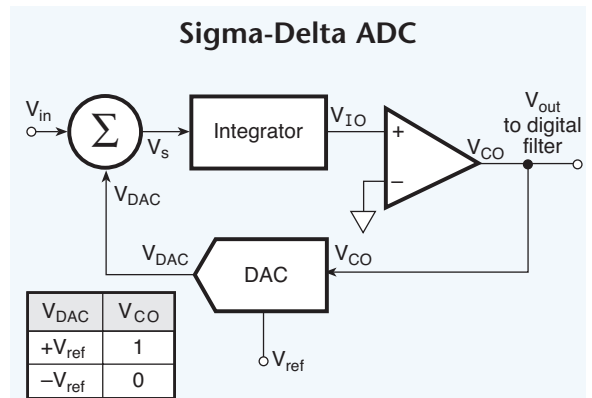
Sigma-Delta ADC

$V_{in}$

$\Sigma$

$V_s$

Integrator

$V_{IO}$

+

−

$V_{CO}$

$V_{out}$ to digital filter

$V_{DAC}$

$V_{DAC}$

DAC

$V_{CO}$

$V_{ref}$

| $V_{DAC}$ | $V_{CO}$ |
|---|---|
| $+V_{ref}$ | 1 |
| $-V_{ref}$ | 0 |